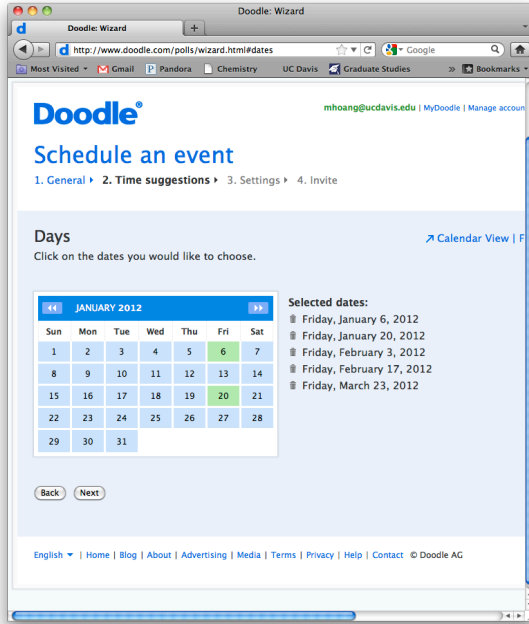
Doodle: Wizard

Doodle: Wizard

http://www.doodle.com/polls/wizard.html#dates

Google

Most Visited Gmail Pandora Chemistry UC Davis Graduate Studies Bookmarks

Doodle®

mhoang@ucdavis.edu | MyDoodle | Manage accoun

Schedule an event

1. General 2. Time suggestions 3. Settings 4. Invite

Days

Click on the dates you would like to choose.

Calendar View | F

JANUARY 2012

| Sun | Mon | Tue | Wed | Thu | Fri | Sat |
|---|---|---|---|---|---|---|
| 1 | 2 | 3 | 4 | 5 | 6 | 7 |
| 8 | 9 | 10 | 11 | 12 | 13 | 14 |
| 15 | 16 | 17 | 18 | 19 | 20 | 21 |
| 22 | 23 | 24 | 25 | 26 | 27 | 28 |
| 29 | 30 | 31 | | | | |

Selected dates:

Friday, January 6, 2012
Friday, January 20, 2012
Friday, February 3, 2012
Friday, February 17, 2012
Friday, March 23, 2012

Back Next

English | Home | Blog | About | Advertising | Media | Terms | Privacy | Help | Contact © Doodle AG